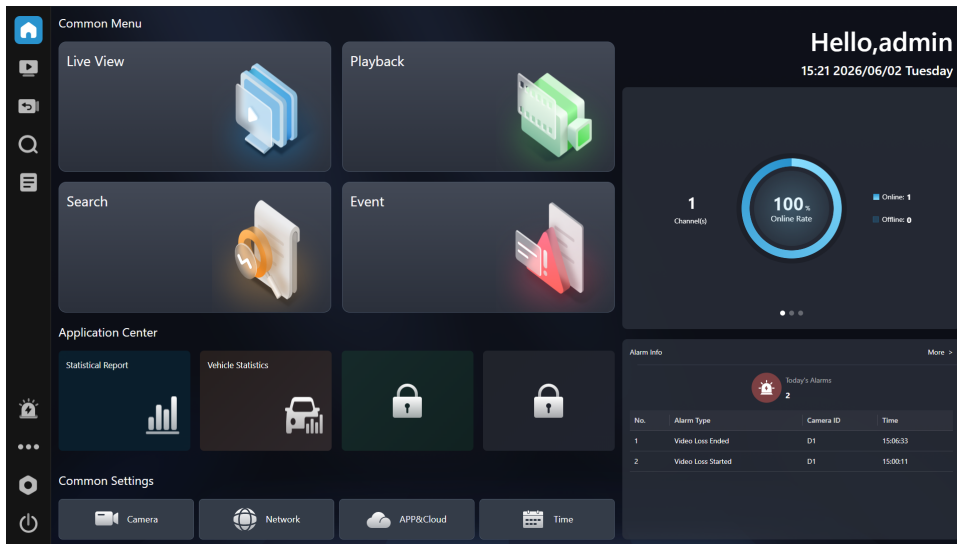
Common Menu

Live View

Playback

Search

Event

Hello,admin

15:21 2026/06/02 Tuesday

1
Channel(s)

100 %
Online Rate

Online: 1
Offline: 0

Application Center

Statistical Report

Vehicle Statistics

Alarm Info

More >

Today's Alarms
2

| No. | Alarm Type | Camera ID | Time |
|---|---|---|---|
| 1 | Video Loss Ended | D1 | 15:06:33 |
| 2 | Video Loss Started | D1 | 15:00:11 |

Common Settings

Camera

Network

APP&Cloud

Time